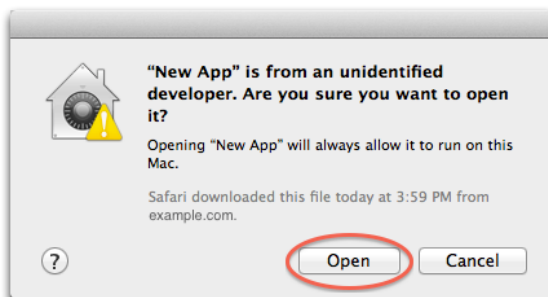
"New App" is from an unidentified developer. Are you sure you want to open it?

Opening "New App" will always allow it to run on this Mac.

Safari downloaded this file today at 3:59 PM from example.com.

?

Open

Cancel